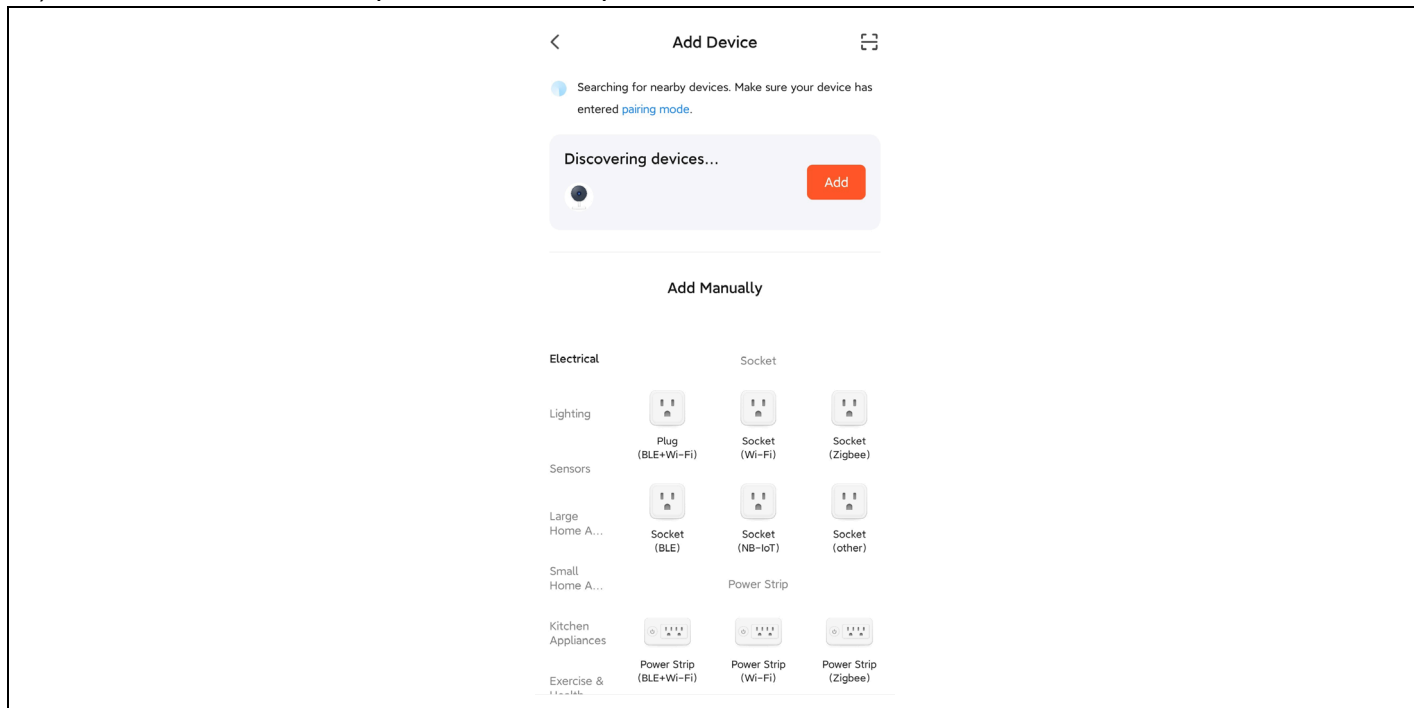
Add Device

Searching for nearby devices. Make sure your device has entered pairing mode.

Discovering devices...

Add

Add Manually

Electrical

Lighting

Sensors

Large Home A...

Small Home A...

Kitchen Appliances

Exercise & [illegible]

Socket

Plug (BLE+Wi-Fi)

Socket (Wi-Fi)

Socket (Zigbee)

Socket (BLE)

Socket (NB-IoT)

Socket (other)

Power Strip

Power Strip (BLE+Wi-Fi)

Power Strip (Wi-Fi)

Power Strip (Zigbee)